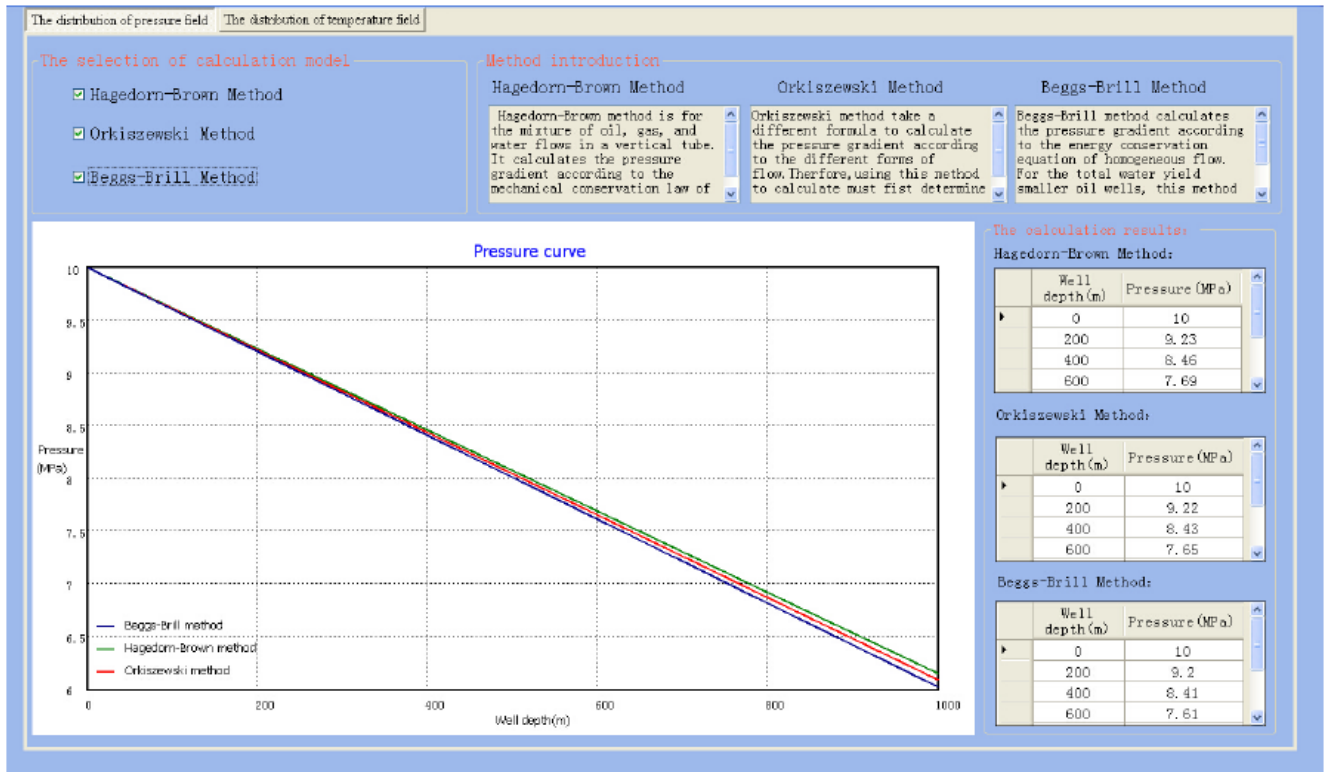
The distribution of pressure field The distribution of temperature field

The selection of calculation model

☑ Hagedorn-Brown Method

☑ Orkiszewski Method

☑ Beggs-Brill Method

Method introduction

Hagedorn-Brown Method

Hagedorn-Brown method is for the mixture of oil, gas, and water flows in a vertical tube. It calculates the pressure gradient according to the mechanical conservation law of

Orkiszewski Method

Orkiszewski method take a different formula to calculate the pressure gradient according to the different forms of flow.Therfore,using this method to calculate must fist determine

Beggs-Brill Method

Beggs-Brill method calculates the pressure gradient according to the energy conservation equation of homogeneous flow. For the total water yield smaller oil wells, this method

Pressure curve

Pressure (MPa)

10
9.5
9
8.5
8
7.5
7
6.5
6

0 200 400 600 800 1000

Well depth(m)

Beggs-Brill method
Hagedorn-Brown method
Orkiszewski method

The calculation results:

Hagedorn-Brown Method:

| Well depth(m) | Pressure(MPa) |
|---|---|
| 0 | 10 |
| 200 | 9.23 |
| 400 | 8.46 |
| 600 | 7.69 |

Orkiszewski Method:

| Well depth(m) | Pressure(MPa) |
|---|---|
| 0 | 10 |
| 200 | 9.22 |
| 400 | 8.43 |
| 600 | 7.65 |

Beggs-Brill Method:

| Well depth(m) | Pressure(MPa) |
|---|---|
| 0 | 10 |
| 200 | 9.2 |
| 400 | 8.41 |
| 600 | 7.61 |